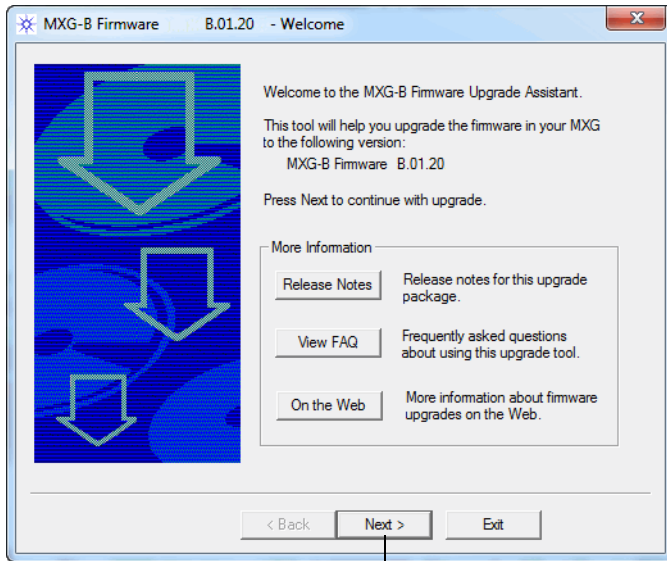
MXG-B Firmware B.01.20 - Welcome

Welcome to the MXG-B Firmware Upgrade Assistant.

This tool will help you upgrade the firmware in your MXG to the following version:
MXG-B Firmware B.01.20

Press Next to continue with upgrade.

More Information

Release Notes
Release notes for this upgrade package.

View FAQ
Frequently asked questions about using this upgrade tool.

On the Web
More information about firmware upgrades on the Web.

< Back
Next >
Exit